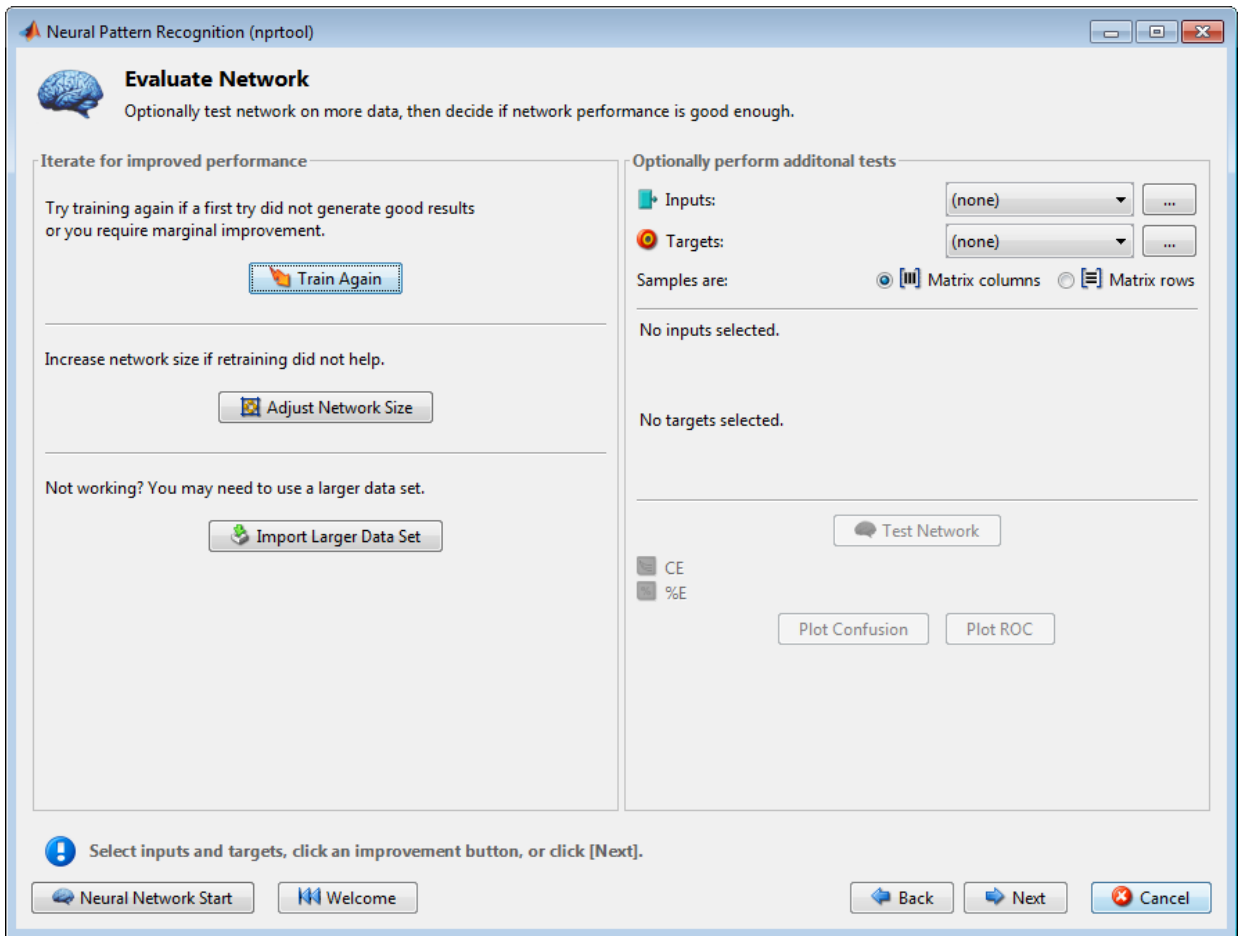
Neural Pattern Recognition (nprtool)

Evaluate Network

Optionally test network on more data, then decide if network performance is good enough.

Iterate for improved performance

Try training again if a first try did not generate good results or you require marginal improvement.

Train Again

Increase network size if retraining did not help.

Adjust Network Size

Not working? You may need to use a larger data set.

Import Larger Data Set

Optionally perform additonal tests

Inputs: (none) ...

Targets: (none) ...

Samples are: Matrix columns Matrix rows

No inputs selected.

No targets selected.

Test Network

CE

%E

Plot Confusion Plot ROC

Select inputs and targets, click an improvement button, or click [Next].

Neural Network Start Welcome Back Next Cancel